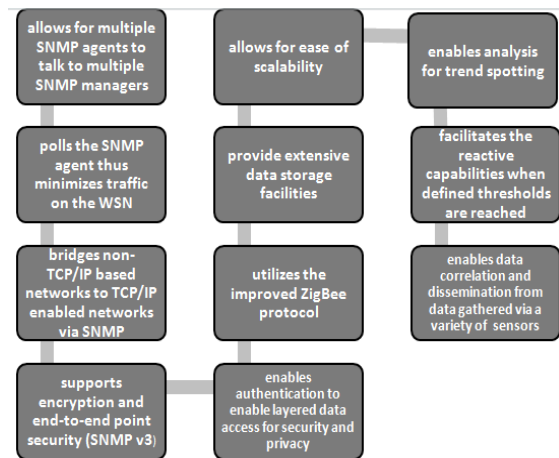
allows for multiple SNMP agents to talk to multiple SNMP managers

polls the SNMP agent thus minimizes traffic on the WSN

bridges non-TCP/IP based networks to TCP/IP enabled networks via SNMP

supports encryption and end-to-end point security (SNMP v3)

enables authentication to enable layered data access for security and privacy

utilizes the improved ZigBee protocol

provide extensive data storage facilities

allows for ease of scalability

enables analysis for trend spotting

facilitates the reactive capabilities when defined thresholds are reached

enables data correlation and dissemination from data gathered via a variety of sensors